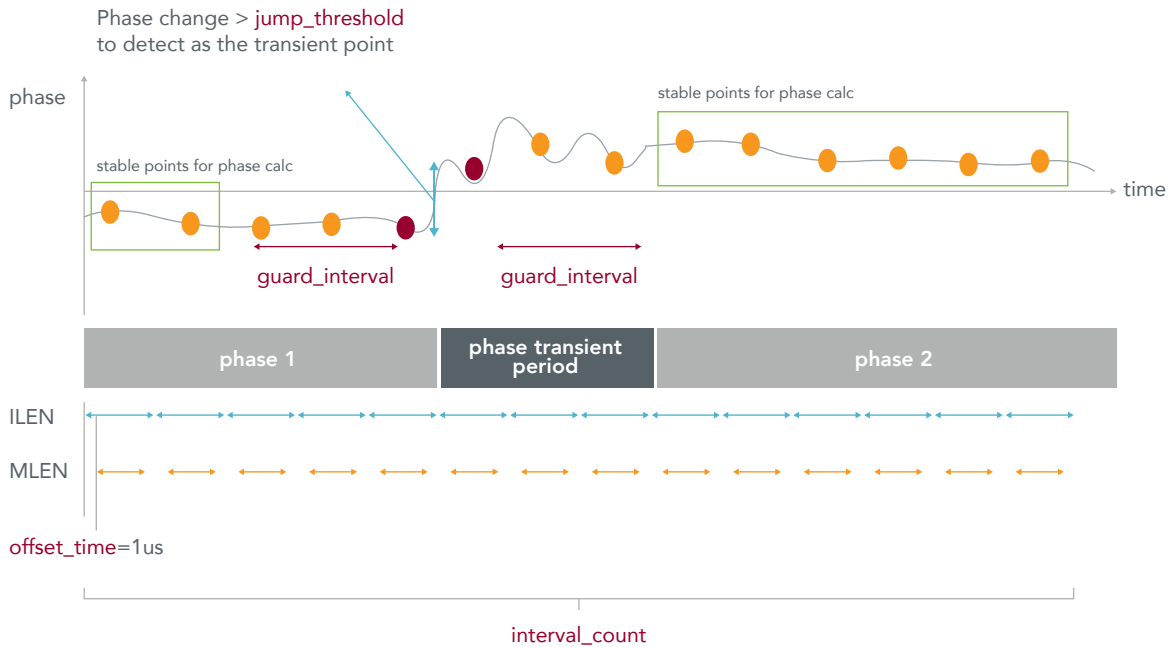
Phase change > jump_threshold
to detect as the transient point

phase

stable points for phase calc

stable points for phase calc

time

guard_interval

guard_interval

phase 1

phase transient period

phase 2

ILEN

MLEN

offset_time=1us

interval_count